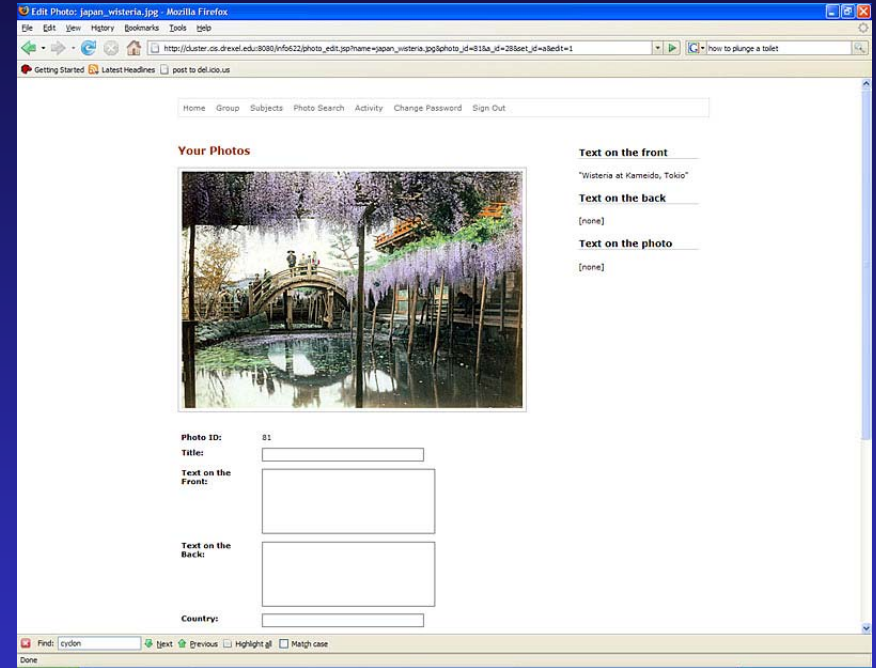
Edit Photo: japan_wisteria.jpg - Mozilla Firefox

File Edit View History Bookmarks Tools Help

http://cluster.cis.drexel.edu:8080/info622/photo_edit.jsp?name=japan_wisteria.jpg&photo_id=81&a_id=28&set_id=a&edit=1

how to plunge a toilet

Getting Started Latest Headlines post to del.icio.us

Home Group Subjects Photo Search Activity Change Password Sign Out

Your Photos

Text on the front

"Wisteria at Kameido, Tokio"

Text on the back

[none]

Text on the photo

[none]

Photo ID: 81

Title:

Text on the Front:

Text on the Back:

Country:

Find: cyclon Next Previous Highlight all Match case

Done